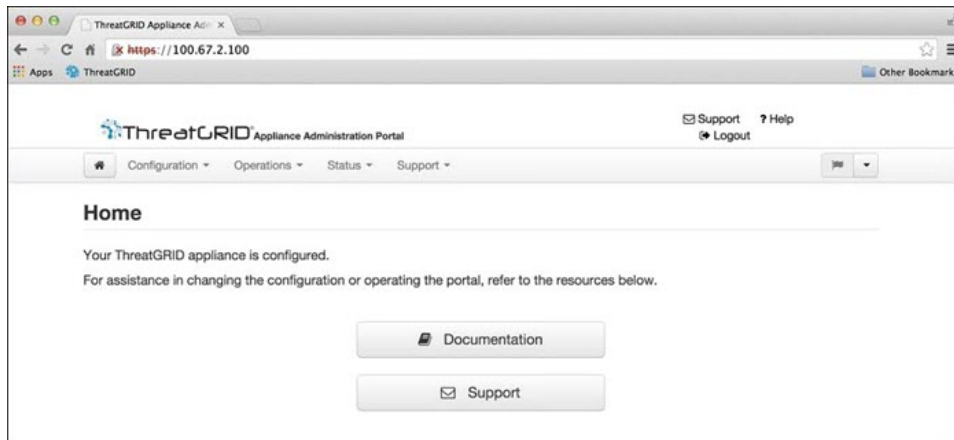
ThreatGRID Appliance Adm ×

https://100.67.2.100

Apps ThreatGRID

Other Bookmark

ThreatGRID Appliance Administration Portal

Support ? Help
Logout

Configuration ▾ Operations ▾ Status ▾ Support ▾

Home

Your ThreatGRID appliance is configured.

For assistance in changing the configuration or operating the portal, refer to the resources below.

Documentation

Support